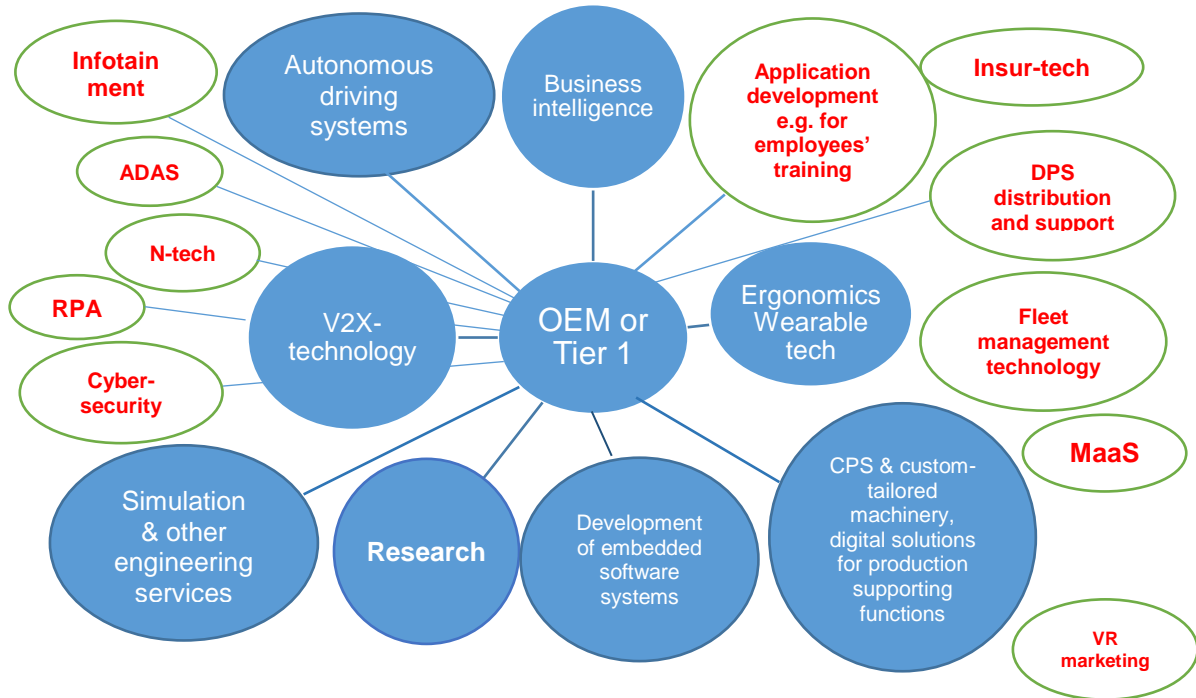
Infotainment

Autonomous driving systems

Business intelligence

Application development e.g. for employees' training

Insur-tech

ADAS

DPS distribution and support

N-tech

RPA

V2X-technology

OEM or Tier 1

Ergonomics Wearable tech

Fleet management technology

Cyber-security

MaaS

Simulation & other engineering services

Research

Development of embedded software systems

CPS & custom-tailored machinery, digital solutions for production supporting functions

VR marketing